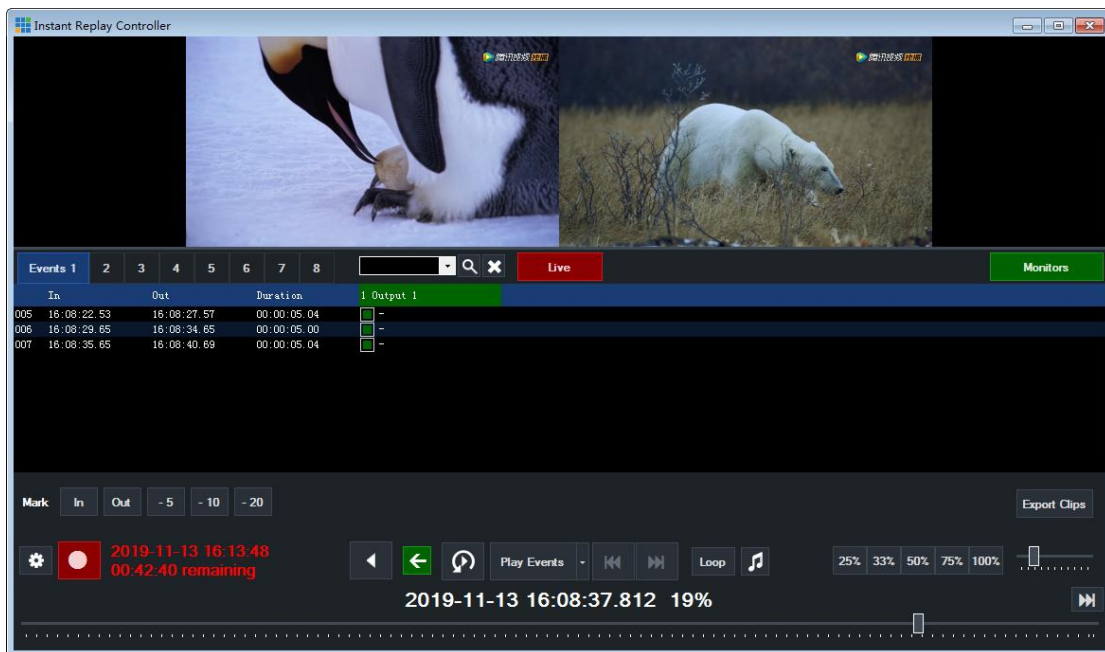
Instant Replay Controller

腾讯视频

腾讯视频

Events 1 | 2 | 3 | 4 | 5 | 6 | 7 | 8

Live

Monitors

| | In | Out | Duration | 1 Output 1 |
|---|---|---|---|---|
| 005 | 16:08:22.53 | 16:08:27.57 | 00:00:05.04 | - |
| 006 | 16:08:29.65 | 16:08:34.65 | 00:00:05.00 | - |
| 007 | 16:08:35.65 | 16:08:40.69 | 00:00:05.04 | - |

Mark | In | Out | - 5 | - 10 | - 20

Export Clips

2019-11-13 16:13:48
00:42:40 remaining

Play Events

Loop

25% | 33% | 50% | 75% | 100%

2019-11-13 16:08:37.812 19%